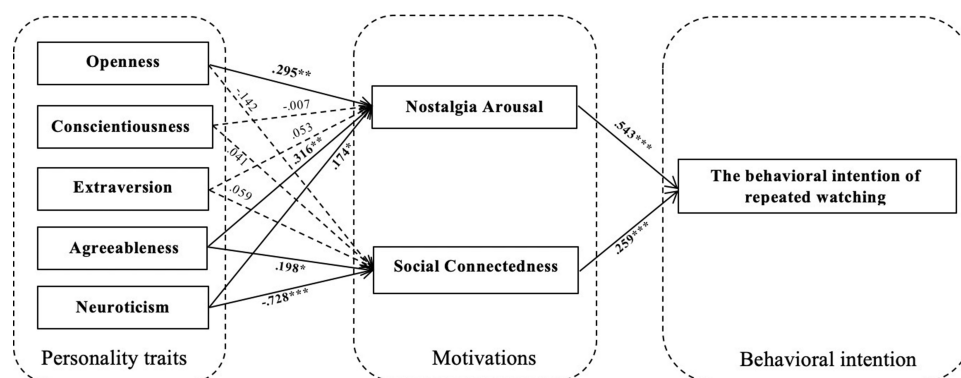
Openness

Conscientiousness

Extraversion

Agreeableness

Neuroticism

Personality traits

.295**

-.142

-.007

.053

.041

.316**

.174*

.059

.198*

-.728***

Nostalgia Arousal

Social Connectedness

Motivations

.543***

.259***

The behavioral intention of repeated watching

Behavioral intention